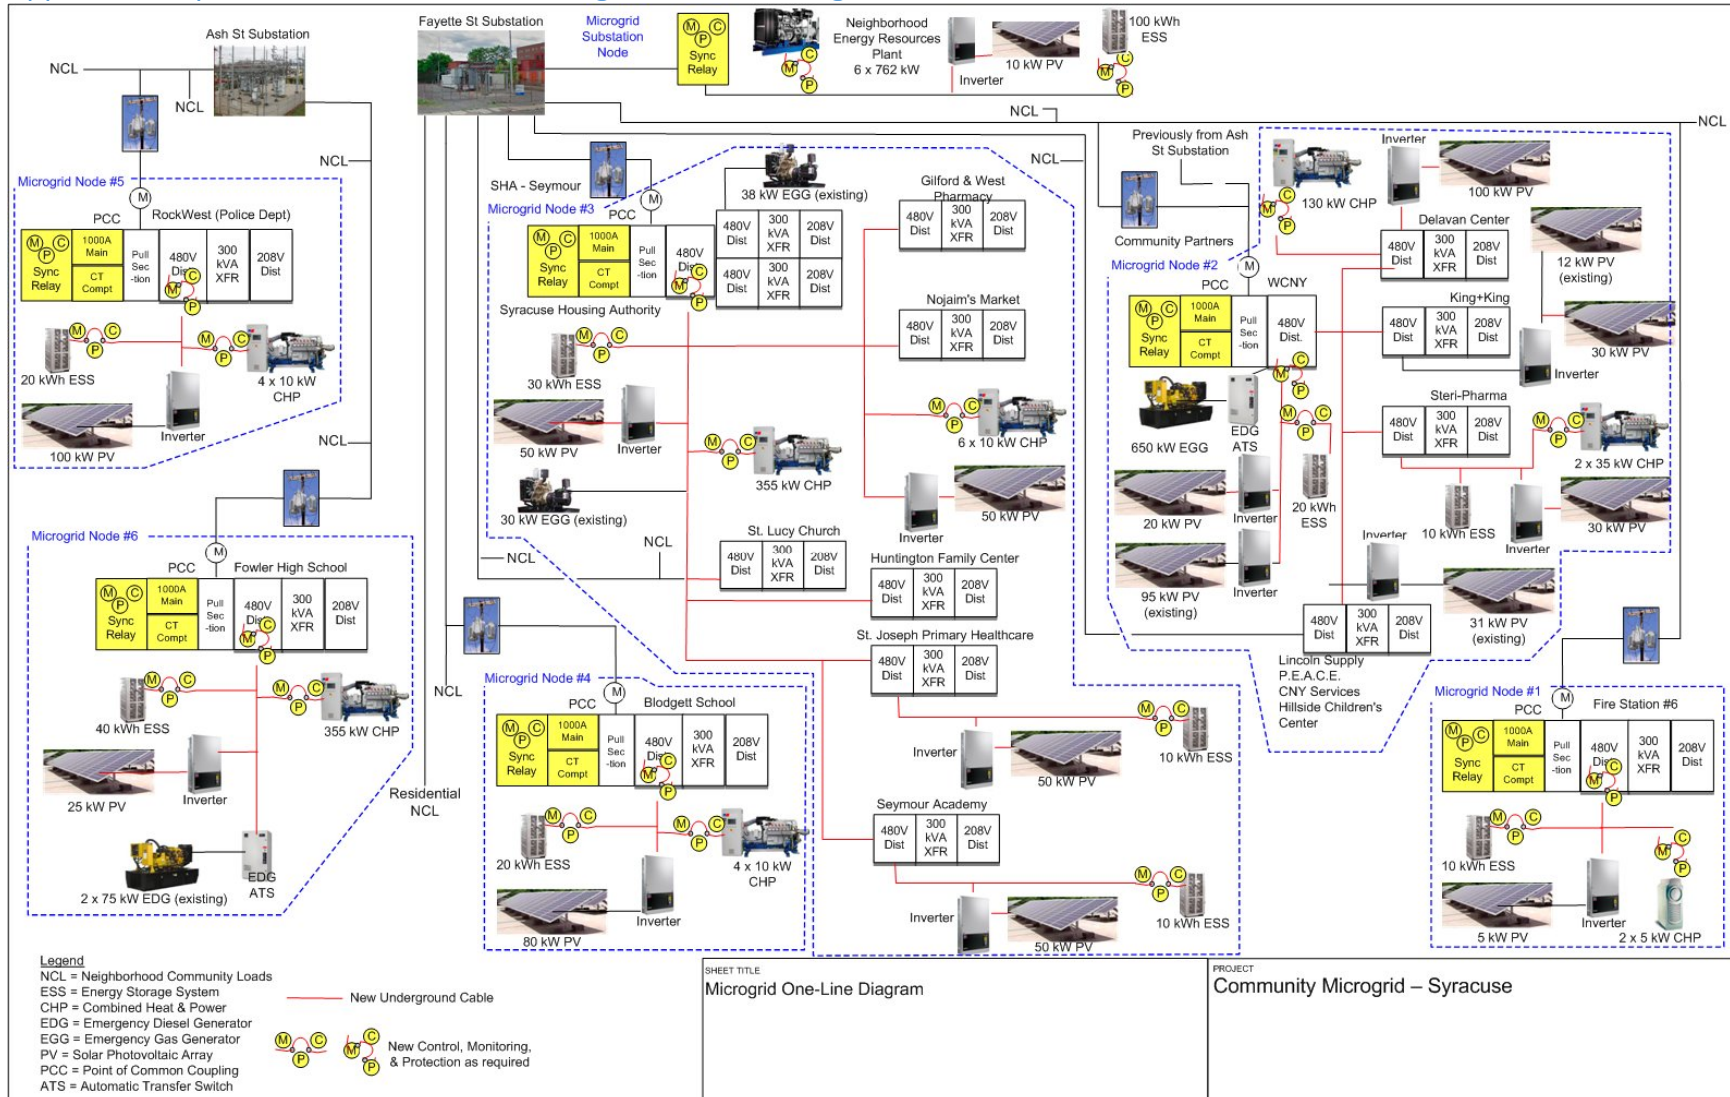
Ash St Substation

NCL

NCL

NCL

Microgrid Node #5

M

PCC

RockWest (Police Dept)

M P C Sync Relay

1000A Main

CT Compt

Pull Sec -tion

480V Dist

300 kVA XFR

208V Dist

20 kWh ESS

4 x 10 kW CHP

Inverter

100 kW PV

NCL

Microgrid Node #6

M

PCC

Fowler High School

M P C Sync Relay

1000A Main

CT Compt

Pull Sec -tion

480V Dist

300 kVA XFR

208V Dist

40 kWh ESS

355 kW CHP

25 kW PV

Inverter

2 x 75 kW EDG (existing)

EDG ATS

Residential NCL

NCL

Fayette St Substation

Microgrid Substation Node

M P C Sync Relay

Neighborhood Energy Resources Plant 6 x 762 kW

10 kW PV

Inverter

100 kWh ESS

NCL

NCL

SHA - Seymour

Microgrid Node #3

M

PCC

38 kW EGG (existing)

M P C Sync Relay

1000A Main

CT Compt

Pull Sec -tion

480V Dist

480V Dist

300 kVA XFR

208V Dist

480V Dist

300 kVA XFR

208V Dist

Syracuse Housing Authority

30 kWh ESS

50 kW PV

Inverter

355 kW CHP

30 kW EGG (existing)

NCL

NCL

Gilford & West Pharmacy

480V Dist

300 kVA XFR

208V Dist

Nojaim's Market

480V Dist

300 kVA XFR

208V Dist

6 x 10 kW CHP

Inverter

50 kW PV

St. Lucy Church

480V Dist

300 kVA XFR

208V Dist

Huntington Family Center

480V Dist

300 kVA XFR

208V Dist

St. Joseph Primary Healthcare

480V Dist

300 kVA XFR

208V Dist

NCL

Microgrid Node #4

M

PCC

Blodgett School

M P C Sync Relay

1000A Main

CT Compt

Pull Sec -tion

480V Dist

300 kVA XFR

208V Dist

20 kWh ESS

4 x 10 kW CHP

Inverter

80 kW PV

10 kWh ESS

Inverter

50 kW PV

Seymour Academy

480V Dist

300 kVA XFR

208V Dist

Inverter

10 kWh ESS

50 kW PV

Previously from Ash St Substation

Community Partners

Microgrid Node #2

M

PCC

WCNY

M P C Sync Relay

1000A Main

CT Compt

Pull Sec -tion

480V Dist.

650 kW EGG

EDG ATS

20 kW PV

Inverter

20 kWh ESS

95 kW PV (existing)

Inverter

Inverter

130 kW CHP

100 kW PV

Delavan Center

480V Dist

300 kVA XFR

208V Dist

12 kW PV (existing)

King+King

480V Dist

300 kVA XFR

208V Dist

30 kW PV

Inverter

Steri-Pharma

480V Dist

300 kVA XFR

208V Dist

2 x 35 kW CHP

10 kWh ESS

Inverter

30 kW PV

Inverter

480V Dist

300 kVA XFR

208V Dist

31 kW PV (existing)

Lincoln Supply
P.E.A.C.E.
CNY Services
Hillside Children's Center

NCL

Microgrid Node #1

M

PCC

Fire Station #6

M P C Sync Relay

1000A Main

CT Compt

Pull Sec -tion

480V Dist

300 kVA XFR

208V Dist

10 kWh ESS

5 kW PV

Inverter

2 x 5 kW CHP

Legend
NCL = Neighborhood Community Loads
ESS = Energy Storage System
CHP = Combined Heat & Power
EDG = Emergency Diesel Generator
EGG = Emergency Gas Generator
PV = Solar Photovoltaic Array
PCC = Point of Common Coupling
ATS = Automatic Transfer Switch

New Underground Cable

New Control, Monitoring, & Protection as required

SHEET TITLE
Microgrid One-Line Diagram

PROJECT
Community Microgrid – Syracuse